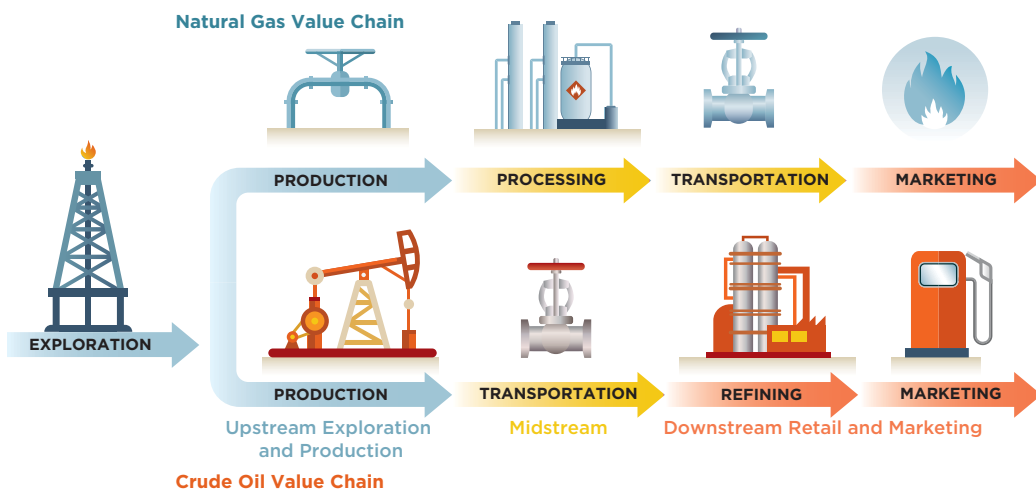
Natural Gas Value Chain

PRODUCTION

PROCESSING

TRANSPORTATION

MARKETING

EXPLORATION

PRODUCTION

TRANSPORTATION

REFINING

MARKETING

Upstream Exploration and Production

Midstream

Downstream Retail and Marketing

Crude Oil Value Chain